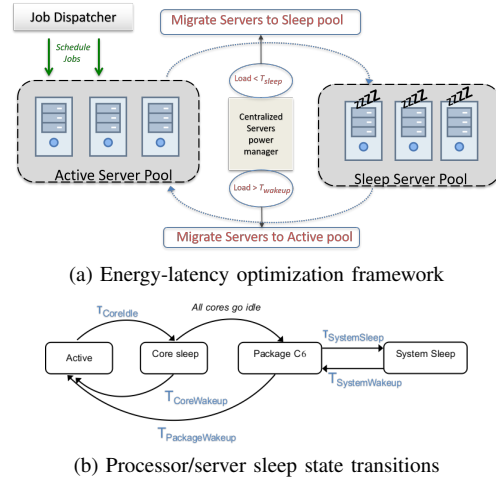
Job Dispatcher

Schedule Jobs

Migrate Servers to Sleep pool

Load < $T_{sleep}$

Centralized Servers power manager

Load > $T_{wakeup}$

Active Server Pool

ZZZ ZZZ ZZZ

Sleep Server Pool

Migrate Servers to Active pool

(a) Energy-latency optimization framework

$T_{CoreIdle}$

All cores go idle

$T_{SystemSleep}$

Active

Core sleep

Package C6

System Sleep

$T_{SystemWakeup}$

$T_{CoreWakeup}$

$T_{PackageWakeup}$

(b) Processor/server sleep state transitions